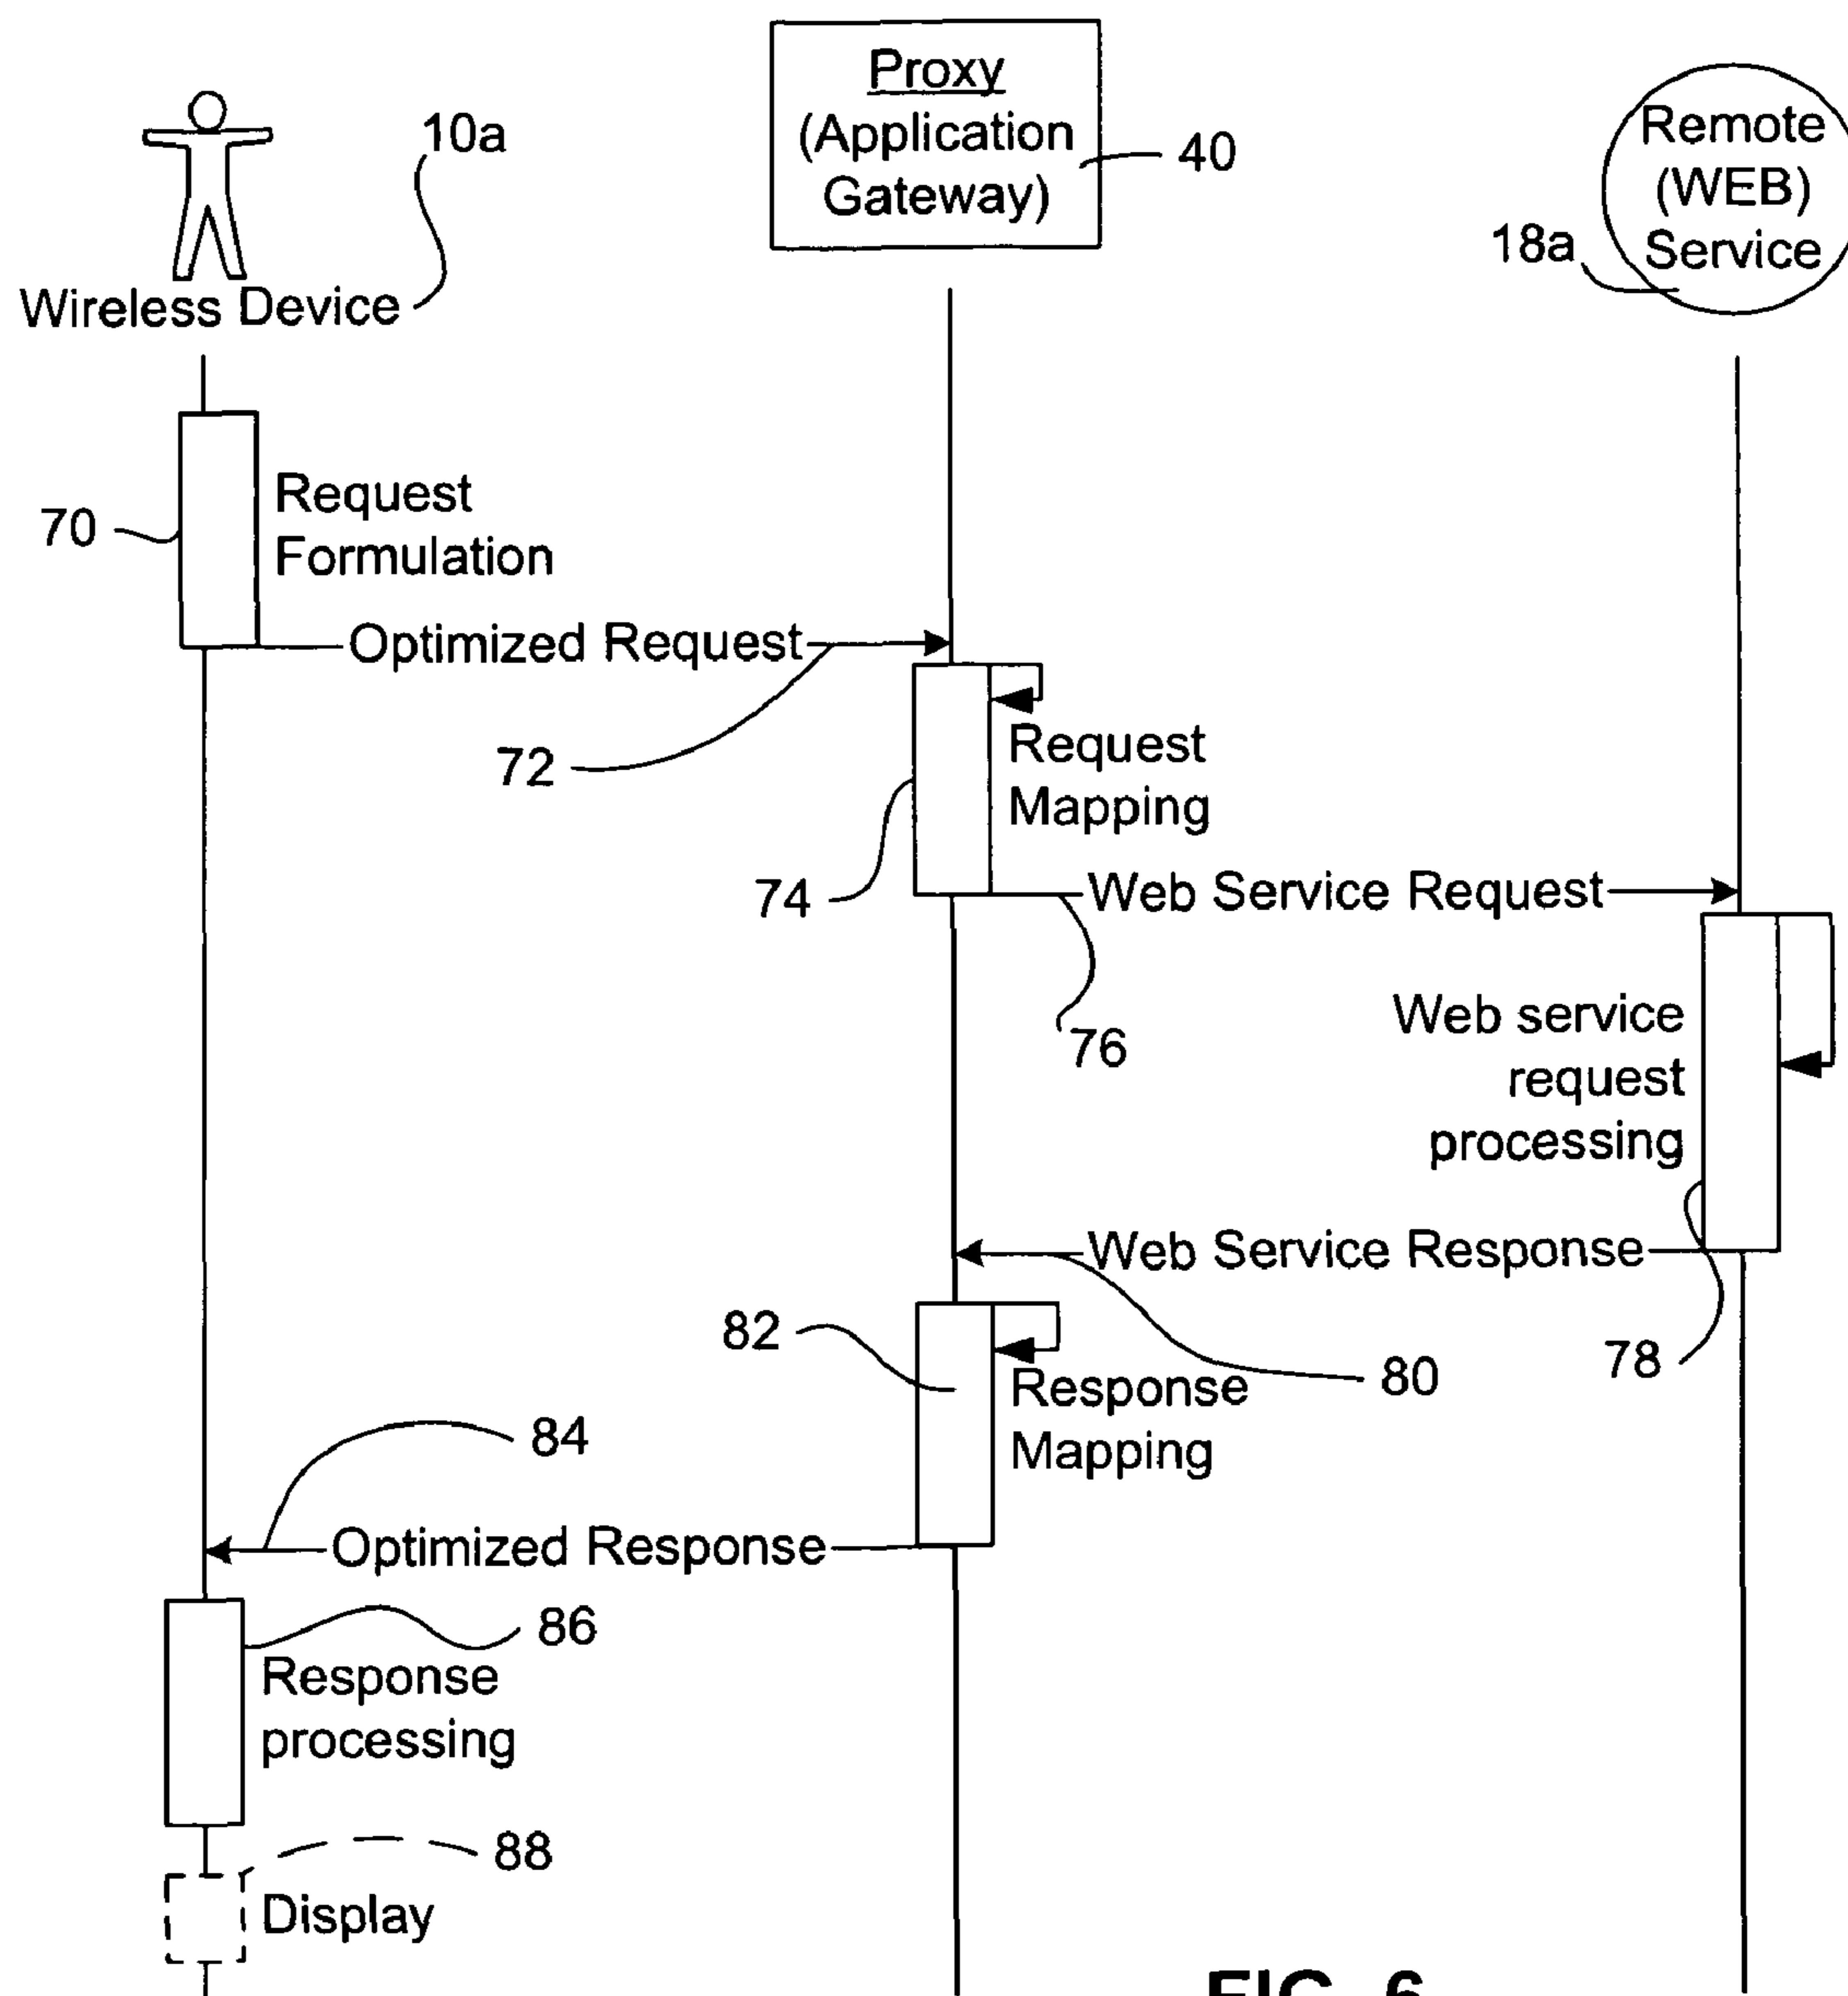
Proxy
(Application
Gateway)
40

10a

Wireless Device

Remote
(WEB)
Service
18a

70
Request
Formulation

Optimized Request
72

Request
Mapping
74

Web Service Request
76

Web service
request
processing

Web Service Response
78
80

82
Response
Mapping

84
Optimized Response

86
Response
processing

88
Display

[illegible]